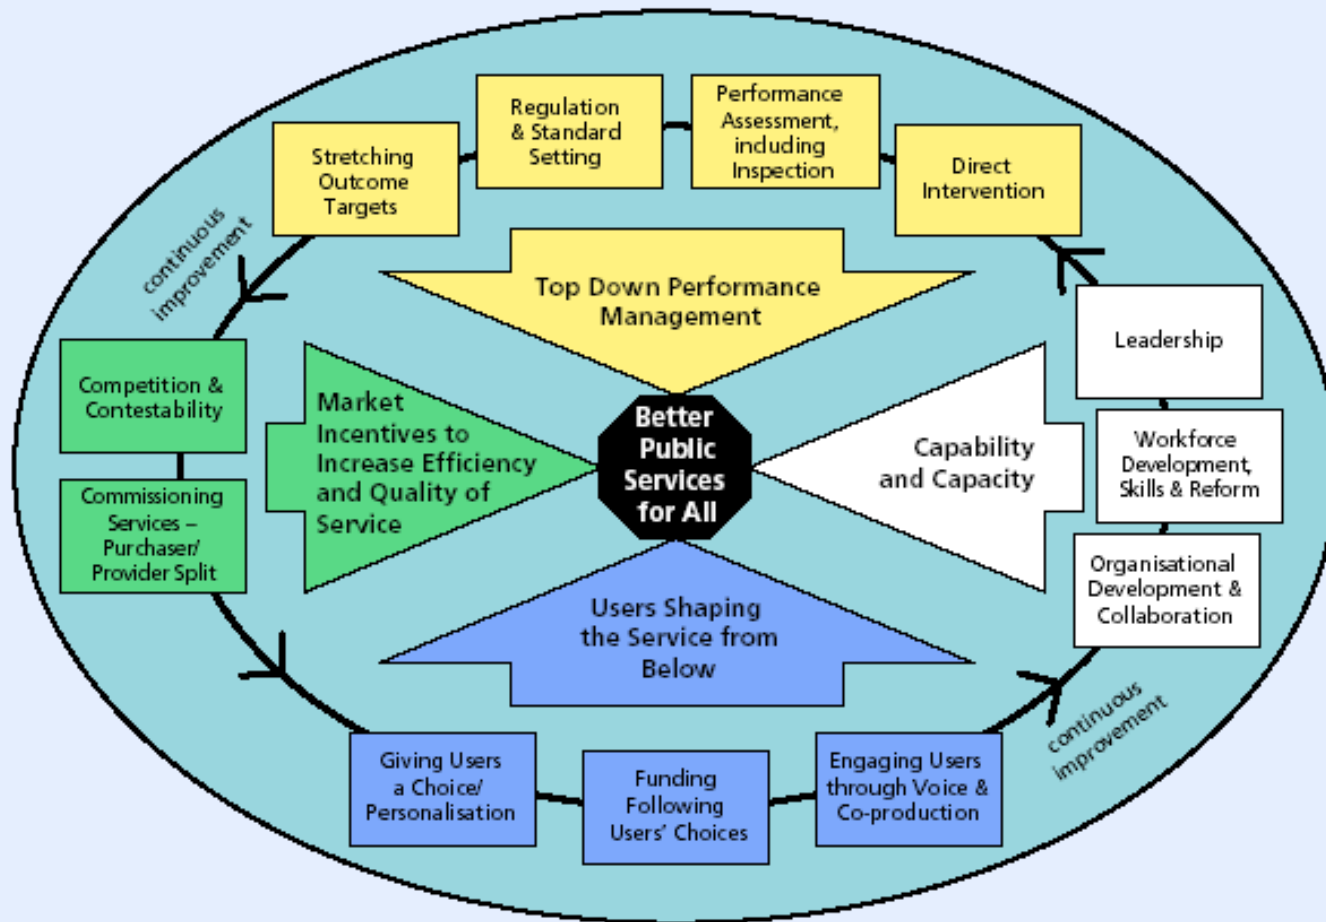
Stretching Outcome Targets

Regulation & Standard Setting

Performance Assessment, including Inspection

Direct Intervention

continuous improvement

Top Down Performance Management

Leadership

Competition & Contestability

Commissioning Services – Purchaser/ Provider Split

Market Incentives to Increase Efficiency and Quality of Service

Better Public Services for All

Capability and Capacity

Workforce Development, Skills & Reform

Organisational Development & Collaboration

Users Shaping the Service from Below

continuous improvement

Giving Users a Choice/ Personalisation

Funding Following Users' Choices

Engaging Users through Voice & Co-production